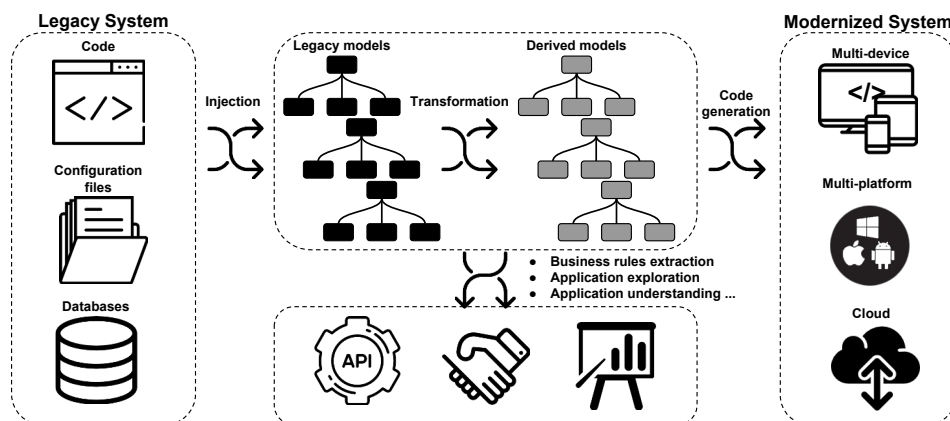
Legacy System

Code

</>

Configuration files

Databases

Injection

Legacy models

Transformation

Derived models

Code generation

Modernized System

Multi-device

</>

Multi-platform

Cloud

- Business rules extraction
- Application exploration
- Application understanding ...

API